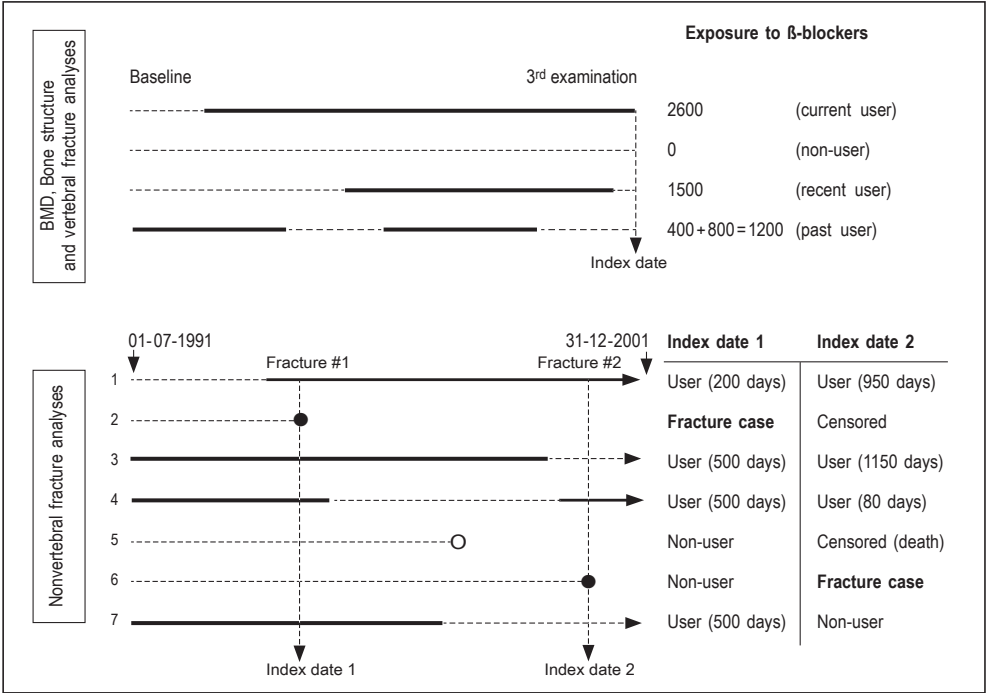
BMD, Bone structure and vertebral fracture analyses

Exposure to ß-blockers

Baseline

3rd examination

2600 (current user)

0 (non-user)

1500 (recent user)

400 + 800 = 1200 (past user)

Index date

Nonvertebral fracture analyses

01-07-1991

31-12-2001

Fracture #1

Fracture #2

| | Index date 1 | Index date 2 |
|---|---|---|
| 1 | User (200 days) | User (950 days) |
| 2 | **Fracture case** | Censored |
| 3 | User (500 days) | User (1150 days) |
| 4 | User (500 days) | User (80 days) |
| 5 | Non-user | Censored (death) |
| 6 | Non-user | **Fracture case** |
| 7 | User (500 days) | Non-user |

Index date 1

Index date 2